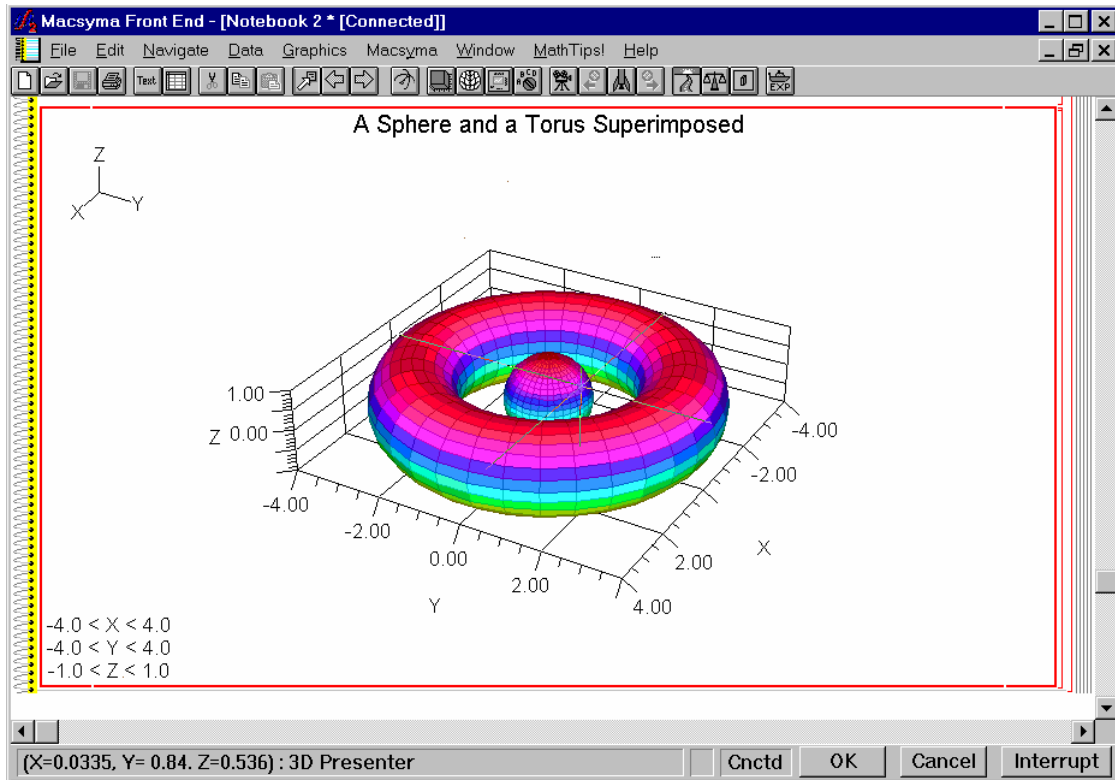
Macsyma Front End - [Notebook 2 * [Connected]]

File Edit Navigate Data Graphics Macsyma Window MathTips! Help

Text

A Sphere and a Torus Superimposed

Z
X Y

1.00
Z 0.00

-4.00
-2.00
0.00
2.00
Y

4.00

-4.00
-2.00
X
2.00

-4.0 < X < 4.0
-4.0 < Y < 4.0
-1.0 < Z < 1.0

(X=0.0335, Y= 0.84. Z=0.536) : 3D Presenter

Cnctd OK Cancel Interrupt